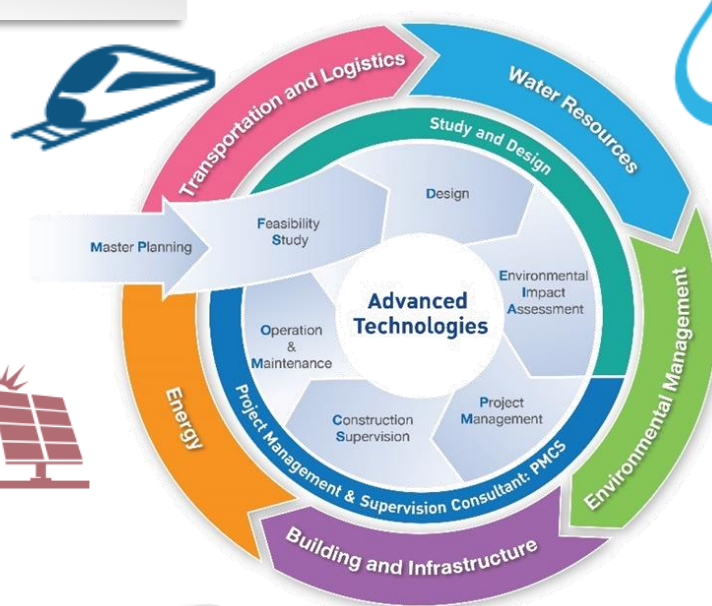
Transportation and Logistics

Water Resources

Environmental Management

Building and Infrastructure

Energy

Study and Design

Project Management & Supervision Consultant: PMCS

Master Planning

Feasibility Study

Design

Environmental Impact Assessment

Project Management

Construction Supervision

Operation & Maintenance

Advanced Technologies